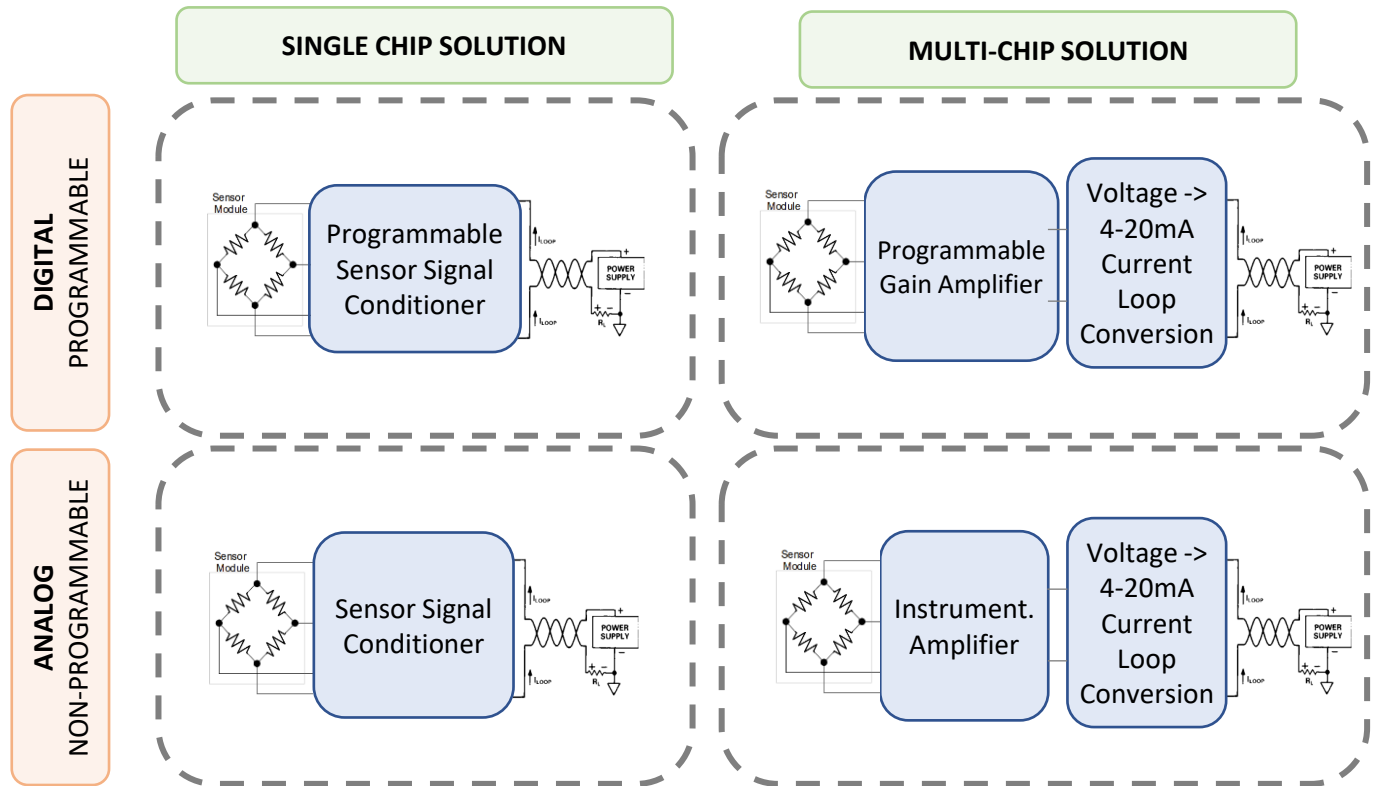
SINGLE CHIP SOLUTION

MULTI-CHIP SOLUTION

DIGITAL
PROGRAMMABLE

Sensor Module

Programmable Sensor Signal Conditioner

$I_{LOOP}$

$I_{LOOP}$

POWER SUPPLY

+

−

+ −

$R_L$

Sensor Module

Programmable Gain Amplifier

Voltage -> 4-20mA Current Loop Conversion

$I_{LOOP}$

$I_{LOOP}$

POWER SUPPLY

+

−

+ −

$R_L$

ANALOG
NON-PROGRAMMABLE

Sensor Module

Sensor Signal Conditioner

$I_{LOOP}$

$I_{LOOP}$

POWER SUPPLY

+

−

+ −

$R_L$

Sensor Module

Instrument. Amplifier

Voltage -> 4-20mA Current Loop Conversion

$I_{LOOP}$

$I_{LOOP}$

POWER SUPPLY

+

−

+ −

$R_L$